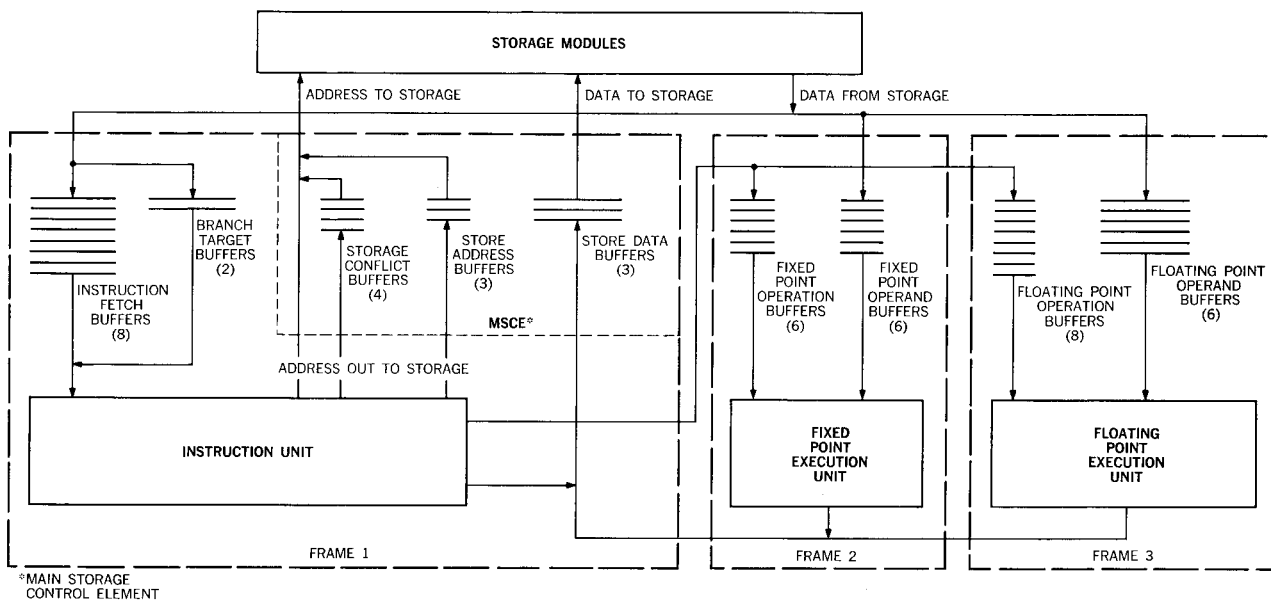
STORAGE MODULES

ADDRESS TO STORAGE

DATA TO STORAGE

DATA FROM STORAGE

BRANCH TARGET BUFFERS (2)

INSTRUCTION FETCH BUFFERS (8)

STORAGE CONFLICT BUFFERS (4)

STORE ADDRESS BUFFERS (3)

STORE DATA BUFFERS (3)

MSCE*

ADDRESS OUT TO STORAGE

INSTRUCTION UNIT

FRAME 1

FIXED POINT OPERATION BUFFERS (6)

FIXED POINT OPERAND BUFFERS (6)

FIXED POINT EXECUTION UNIT

FRAME 2

FLOATING POINT OPERATION BUFFERS (8)

FLOATING POINT OPERAND BUFFERS (6)

FLOATING POINT EXECUTION UNIT

FRAME 3

*MAIN STORAGE CONTROL ELEMENT